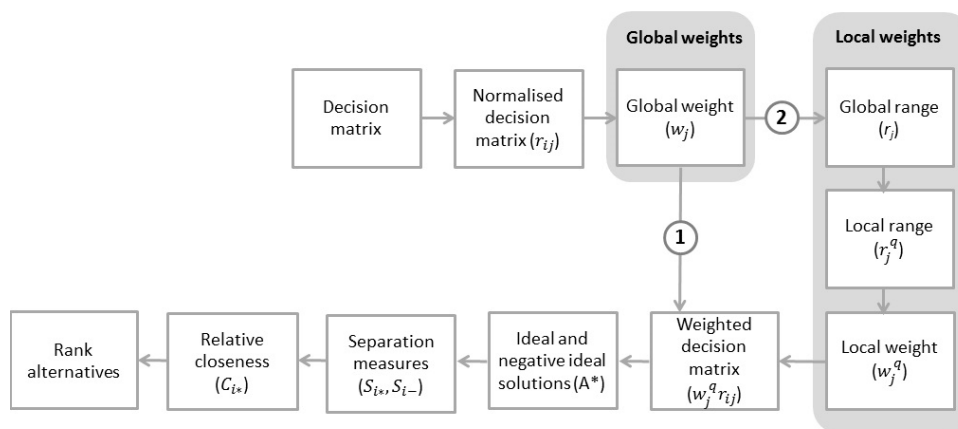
Global weights

Local weights

Decision matrix

Normalised decision matrix ($r_{ij}$)

Global weight ($w_j$)

2

Global range ($r_j$)

1

Local range ($r_j^q$)

Rank alternatives

Relative closeness ($C_{i*}$)

Separation measures ($S_{i*}, S_{i-}$)

Ideal and negative ideal solutions (A*)

Weighted decision matrix ($w_j^q r_{ij}$)

Local weight ($w_j^q$)